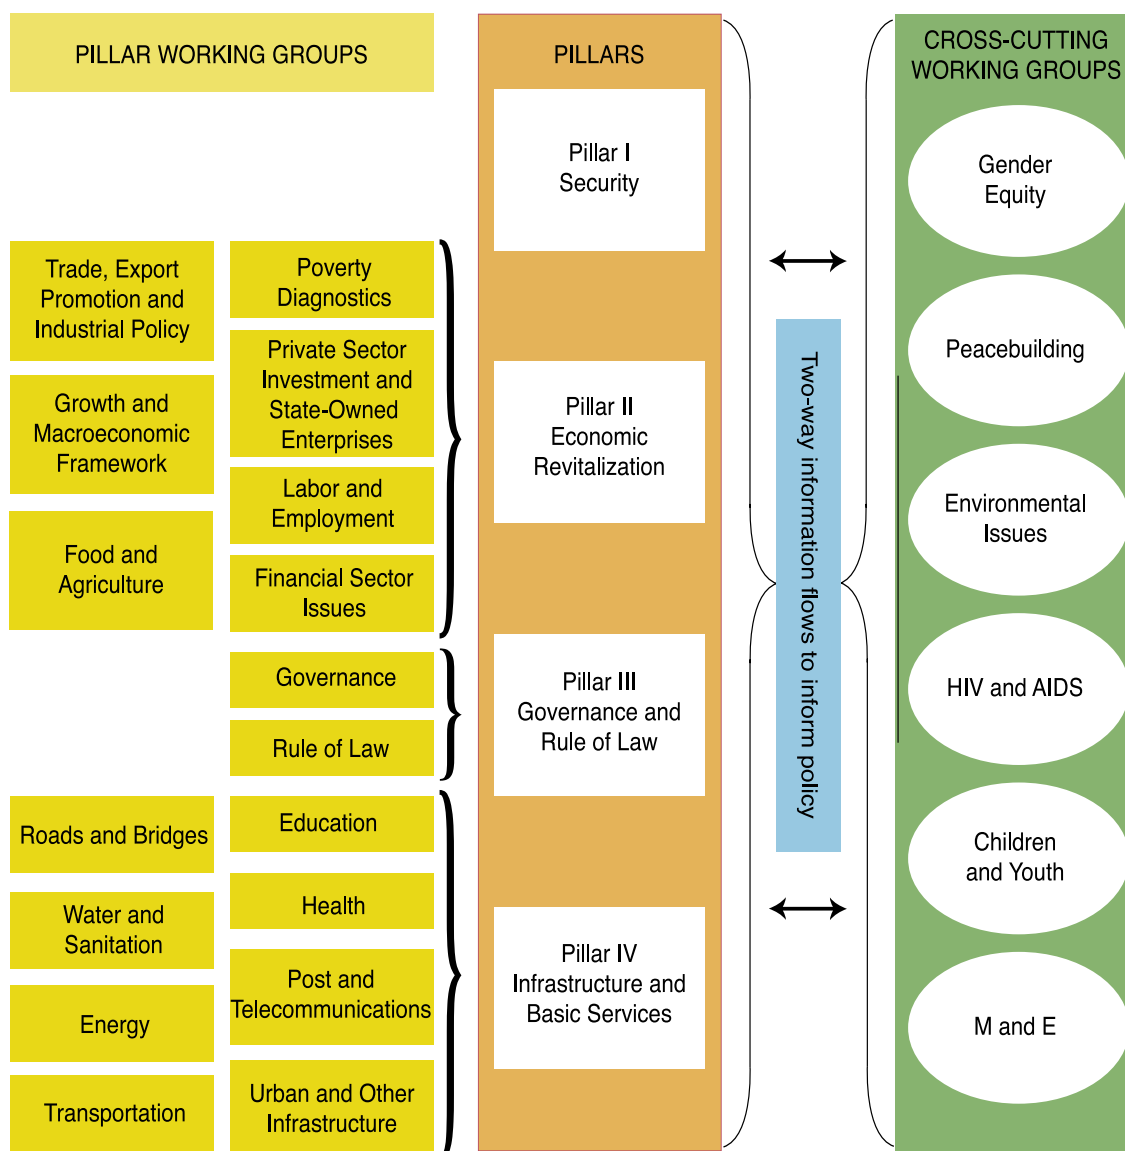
PILLAR WORKING GROUPS

PILLARS

CROSS-CUTTING WORKING GROUPS

Pillar I Security

Trade, Export Promotion and Industrial Policy

Poverty Diagnostics

Private Sector Investment and State-Owned Enterprises

Growth and Macroeconomic Framework

Labor and Employment

Food and Agriculture

Financial Sector Issues

Pillar II Economic Revitalization

Governance

Rule of Law

Pillar III Governance and Rule of Law

Roads and Bridges

Education

Health

Water and Sanitation

Post and Telecommunications

Energy

Urban and Other Infrastructure

Transportation

Pillar IV Infrastructure and Basic Services

Two-way information flows to inform policy

Gender Equity

Peacebuilding

Environmental Issues

HIV and AIDS

Children and Youth

M and E